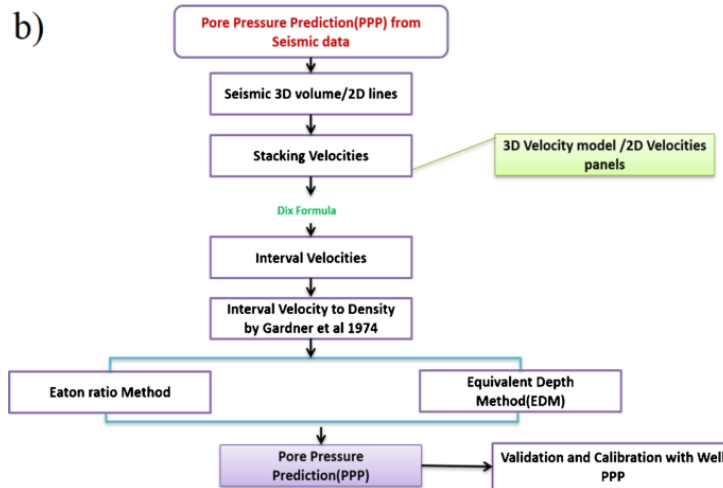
b)

Pore Pressure Prediction(PPP) from Seismic data

Seismic 3D volume/2D lines

Stacking Velocities

3D Velocity model /2D Velocities panels

Dix Formula

Interval Velocities

Interval Velocity to Density by Gardner et al 1974

Eaton ratio Method

Equivalent Depth Method(EDM)

Pore Pressure Prediction(PPP)

Validation and Calibration with Well PPP